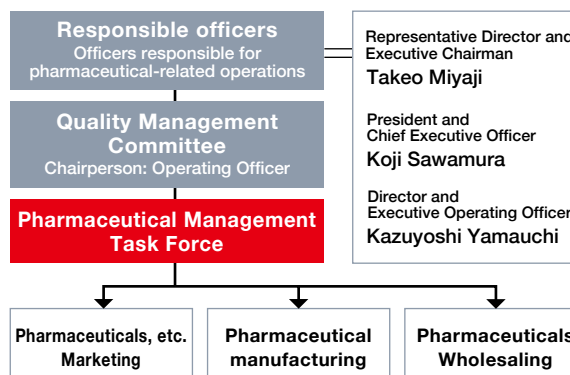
Responsible officers
Officers responsible for pharmaceutical-related operations

Quality Management Committee
Chairperson: Operating Officer

Pharmaceutical Management Task Force

Representative Director and Executive Chairman
Takeo Miyaji

President and Chief Executive Officer
Koji Sawamura

Director and Executive Operating Officer
Kazuyoshi Yamauchi

Pharmaceuticals, etc. Marketing

Pharmaceutical manufacturing

Pharmaceuticals Wholesaling